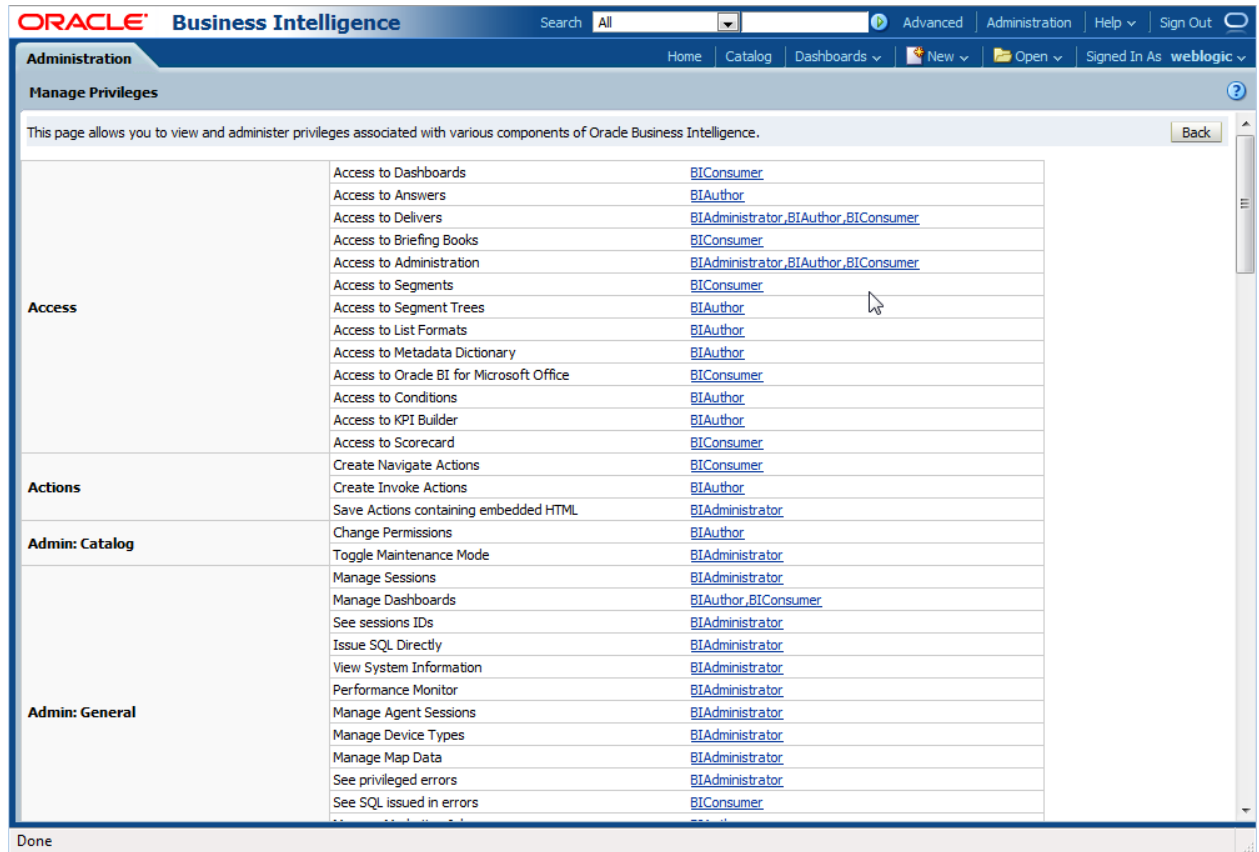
ORACLE Business Intelligence

Search All

Advanced | Administration | Help | Sign Out

Administration

Home | Catalog | Dashboards | New | Open | Signed In As weblogic

Manage Privileges

This page allows you to view and administer privileges associated with various components of Oracle Business Intelligence.

Back

| | | |
|---|---|---|
| Access | Access to Dashboards | BIConsumer |
| | Access to Answers | BIAuthor |
| | Access to Delivers | BIAdministrator,BIAuthor,BIConsumer |
| | Access to Briefing Books | BIConsumer |
| | Access to Administration | BIAdministrator,BIAuthor,BIConsumer |
| | Access to Segments | BIConsumer |
| | Access to Segment Trees | BIAuthor |
| | Access to List Formats | BIAuthor |
| | Access to Metadata Dictionary | BIAuthor |
| | Access to Oracle BI for Microsoft Office | BIConsumer |
| | Access to Conditions | BIAuthor |
| | Access to KPI Builder | BIAuthor |
| | Access to Scorecard | BIConsumer |
| Actions | Create Navigate Actions | BIConsumer |
| | Create Invoke Actions | BIAuthor |
| | Save Actions containing embedded HTML | BIAdministrator |
| Admin: Catalog | Change Permissions | BIAuthor |
| | Toggle Maintenance Mode | BIAdministrator |
| Admin: General | Manage Sessions | BIAdministrator |
| | Manage Dashboards | BIAuthor,BIConsumer |
| | See sessions IDs | BIAdministrator |
| | Issue SQL Directly | BIAdministrator |
| | View System Information | BIAdministrator |
| | Performance Monitor | BIAdministrator |
| | Manage Agent Sessions | BIAdministrator |
| | Manage Device Types | BIAdministrator |
| | Manage Map Data | BIAdministrator |
| | See privileged errors | BIAdministrator |
| | See SQL issued in errors | BIConsumer |
| | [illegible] | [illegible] |

Done